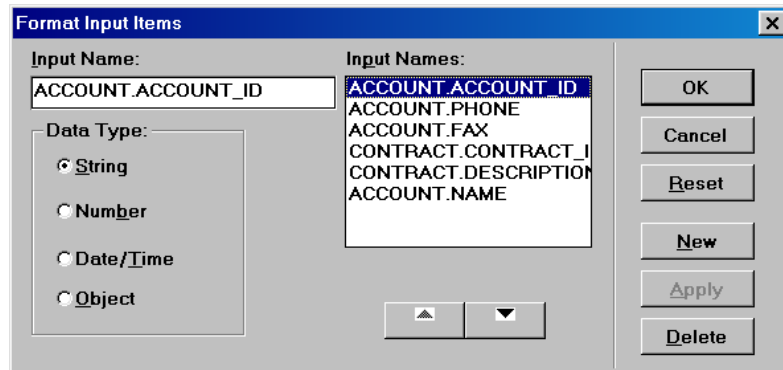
Format Input Items

Input Name:

ACCOUNT.ACCOUNT_ID

Data Type:

String

Number

Date/Time

Object

Input Names:

ACCOUNT.ACCOUNT_ID
ACCOUNT.PHONE
ACCOUNT.FAX
CONTRACT.CONTRACT_I
CONTRACT.DESCRIPTION
ACCOUNT.NAME

OK

Cancel

Reset

New

Apply

Delete